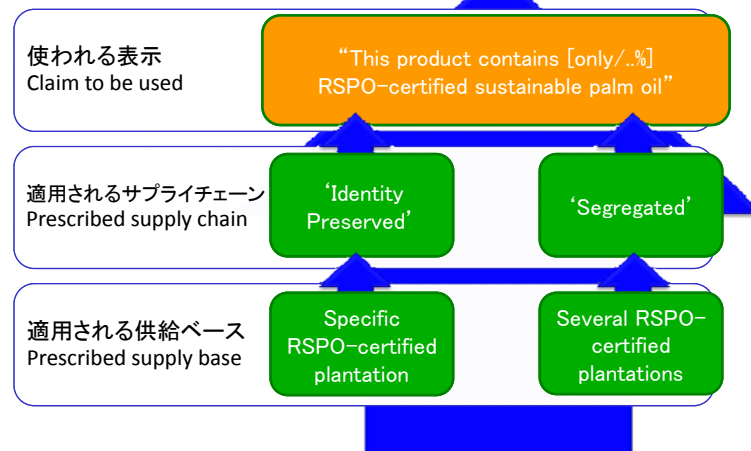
使われる表示
Claim to be used

"This product contains [only/..%] RSPO-certified sustainable palm oil"

適用されるサプライチェーン
Prescribed supply chain

'Identity Preserved'

'Segregated'

適用される供給ベース
Prescribed supply base

Specific RSPO-certified plantation

Several RSPO-certified plantations